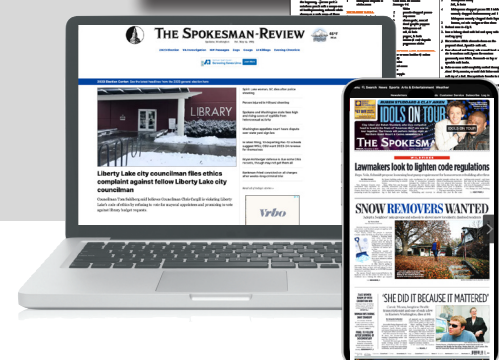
THE SPOKESMAN-REVIEW

LIBRARY

Liberty Lake city councilman files ethics complaint against fellow Liberty Lake city councilman

Vrbo

IDOLS ON TOUR

THE SPOKESMAN

Lawmakers look to lighten code regulations

SNOW REMOVERS WANTED

'SHE DID IT BECAUSE IT MATTERED'